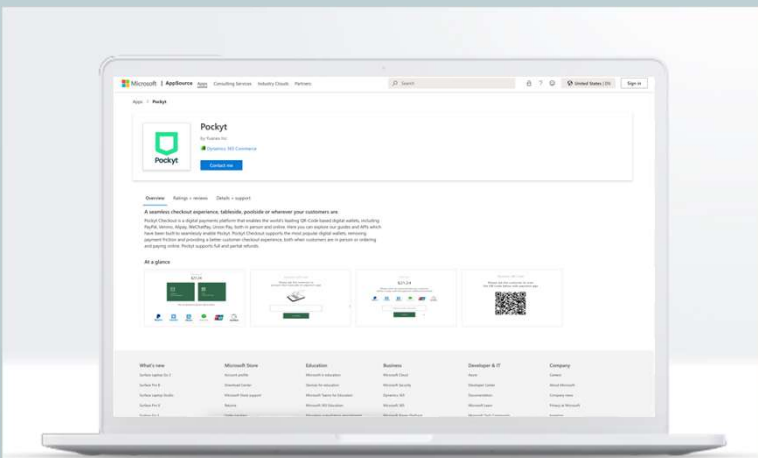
Microsoft | AppSource Apps Consulting Services Industry Clouds Partners

Search

United States | EN Sign in

Apps > Pockyt

Pockyt

Pockyt

by Yuansfer Inc

Dynamics 365 Commerce

Contact me

Overview Ratings + reviews Details + support

A seamless checkout experience, tableside, poolside or wherever your customers are.

Pockyt Checkout is a digital payments platform that enables the world's leading QR-Code based digital wallets, including PayPal, Venmo, Alipay, WeChatPay, Union Pay, both in person and online. Here you can explore our guides and APIs which have been built to seamlessly enable Pockyt. Pockyt Checkout supports the most popular digital wallets, removing payment friction and providing a better customer checkout experience, both when customers are in person or ordering and paying online. Pockyt supports full and partial refunds.

At a glance

$21.04

$21.04

What's new

Surface Laptop Go 3

Surface Pro 9

Surface Laptop Studio

Surface Pro 9

Microsoft Store

Account profile

Download Center

Microsoft Store support

Returns

Education

Microsoft in education

Devices for education

Microsoft Teams for Education

Microsoft 365 Education

Business

Microsoft Cloud

Microsoft Security

Dynamics 365

Microsoft 365

Developer & IT

Azure

Developer Center

Documentation

Microsoft Learn

Company

Careers

About Microsoft

Company news

Privacy at Microsoft